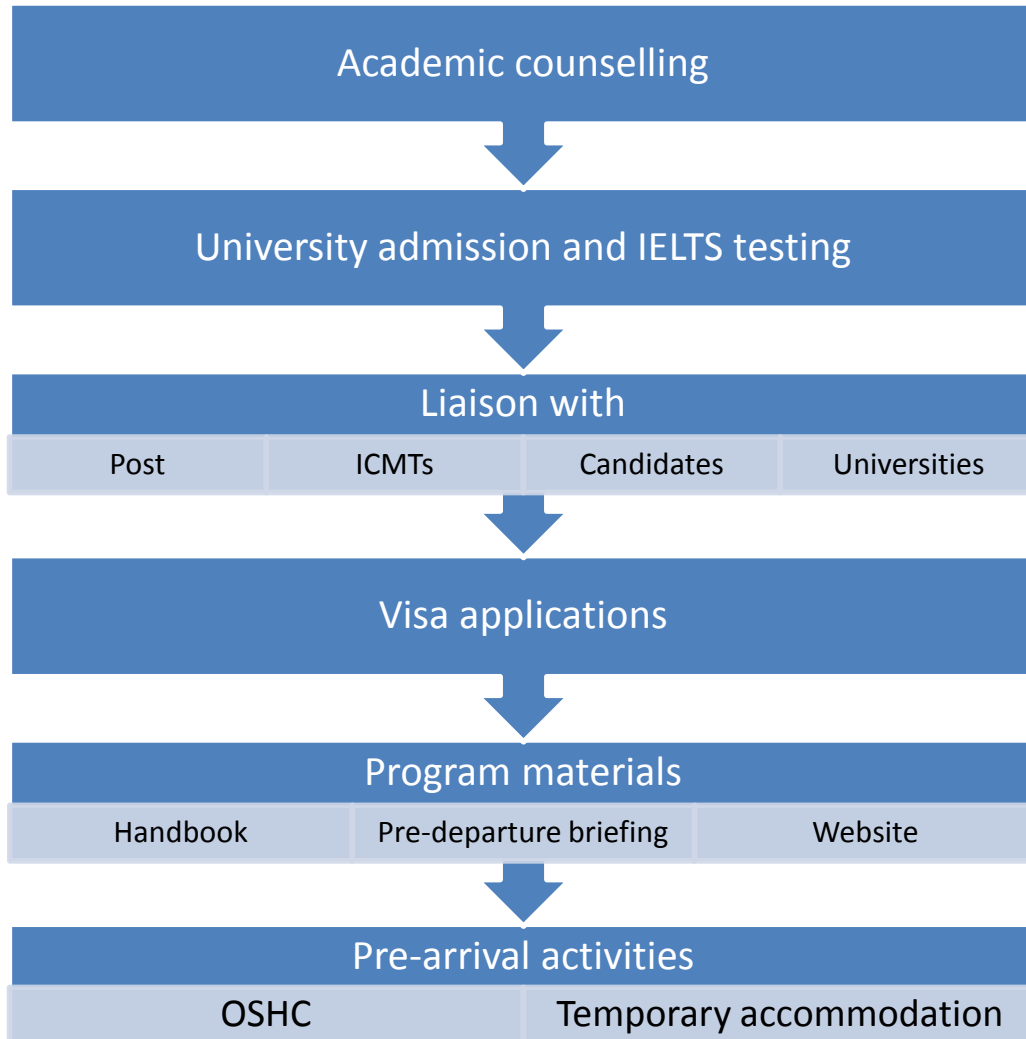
Academic counselling

University admission and IELTS testing

Liaison with

Post

ICMTs

Candidates

Universities

Visa applications

Program materials

Handbook

Pre-departure briefing

Website

Pre-arrival activities

OSHC

Temporary accommodation